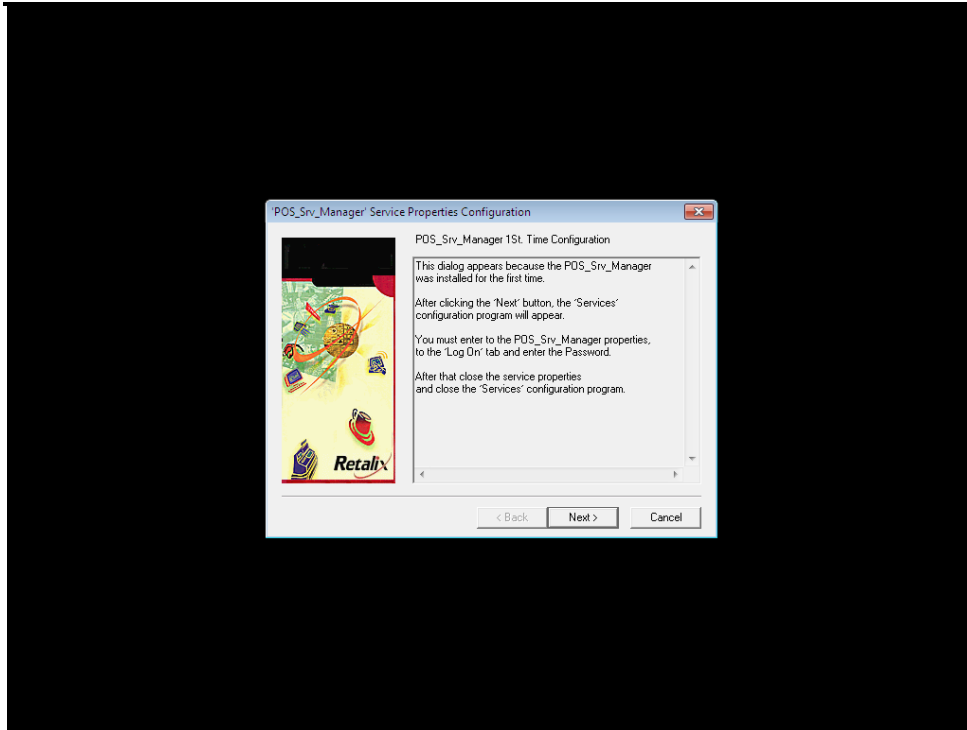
'POS_Srv_Manager' Service Properties Configuration

POS_Srv_Manager 1St. Time Configuration

This dialog appears because the POS_Srv_Manager was installed for the first time.

After clicking the 'Next' button, the 'Services' configuration program will appear.

You must enter to the POS_Srv_Manager properties, to the 'Log On' tab and enter the Password.

After that close the service properties and close the 'Services' configuration program.

Retalix

< Back

Next >

Cancel